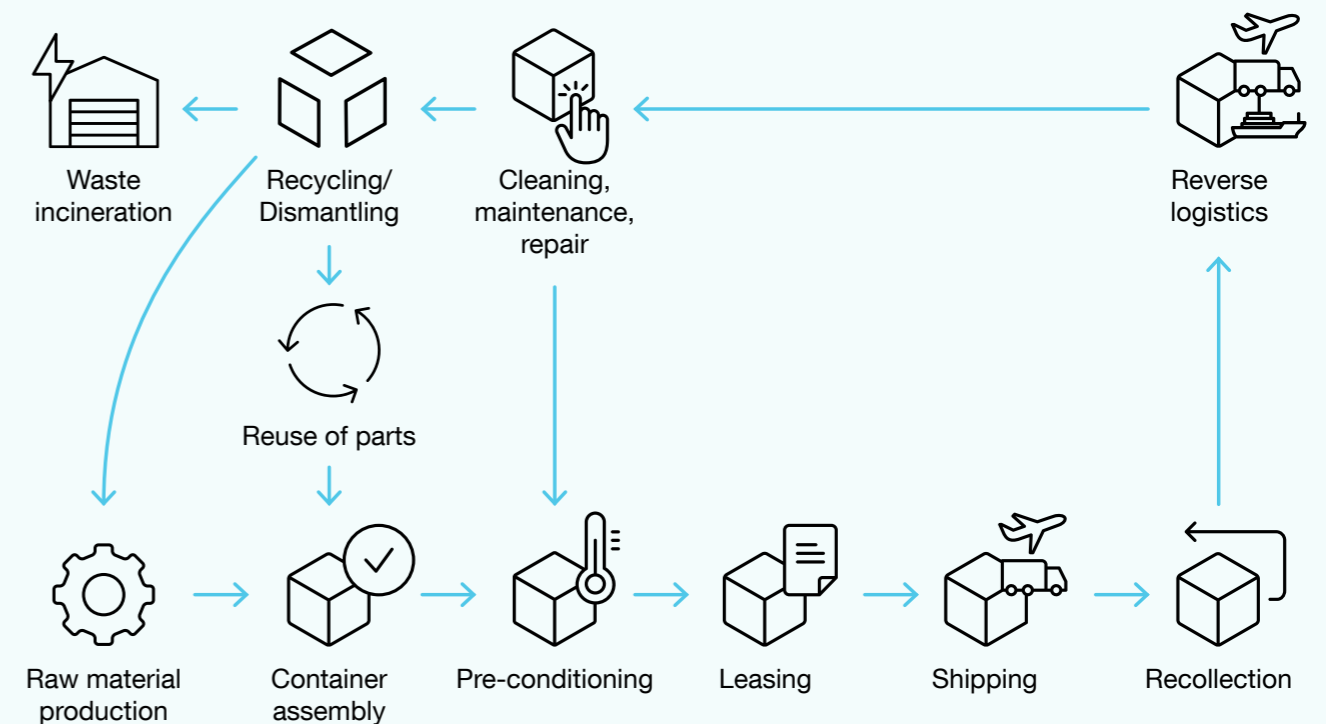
Waste incineration

Recycling/ Dismantling

Cleaning, maintenance, repair

Reverse logistics

Reuse of parts

Raw material production

Container assembly

Pre-conditioning

Leasing

Shipping

Recollection